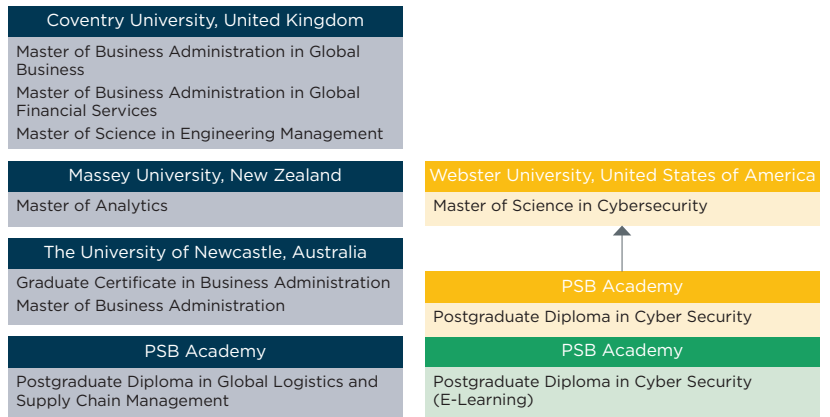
Coventry University, United Kingdom

Master of Business Administration in Global Business

Master of Business Administration in Global Financial Services

Master of Science in Engineering Management

Massey University, New Zealand

Master of Analytics

The University of Newcastle, Australia

Graduate Certificate in Business Administration

Master of Business Administration

PSB Academy

Postgraduate Diploma in Global Logistics and Supply Chain Management

Webster University, United States of America

Master of Science in Cybersecurity

PSB Academy

Postgraduate Diploma in Cyber Security

PSB Academy

Postgraduate Diploma in Cyber Security (E-Learning)